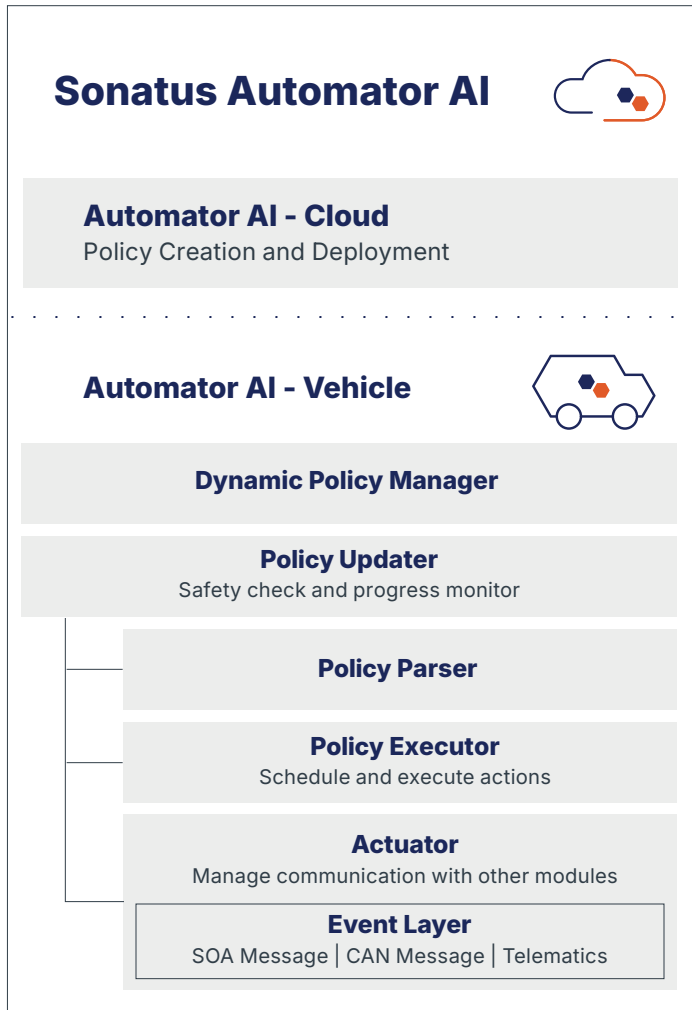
Sonatus Automator AI

Automator AI - Cloud
Policy Creation and Deployment

Automator AI - Vehicle

Dynamic Policy Manager

Policy Updater
Safety check and progress monitor

Policy Parser

Policy Executor
Schedule and execute actions

Actuator
Manage communication with other modules

Event Layer
SOA Message | CAN Message | Telematics